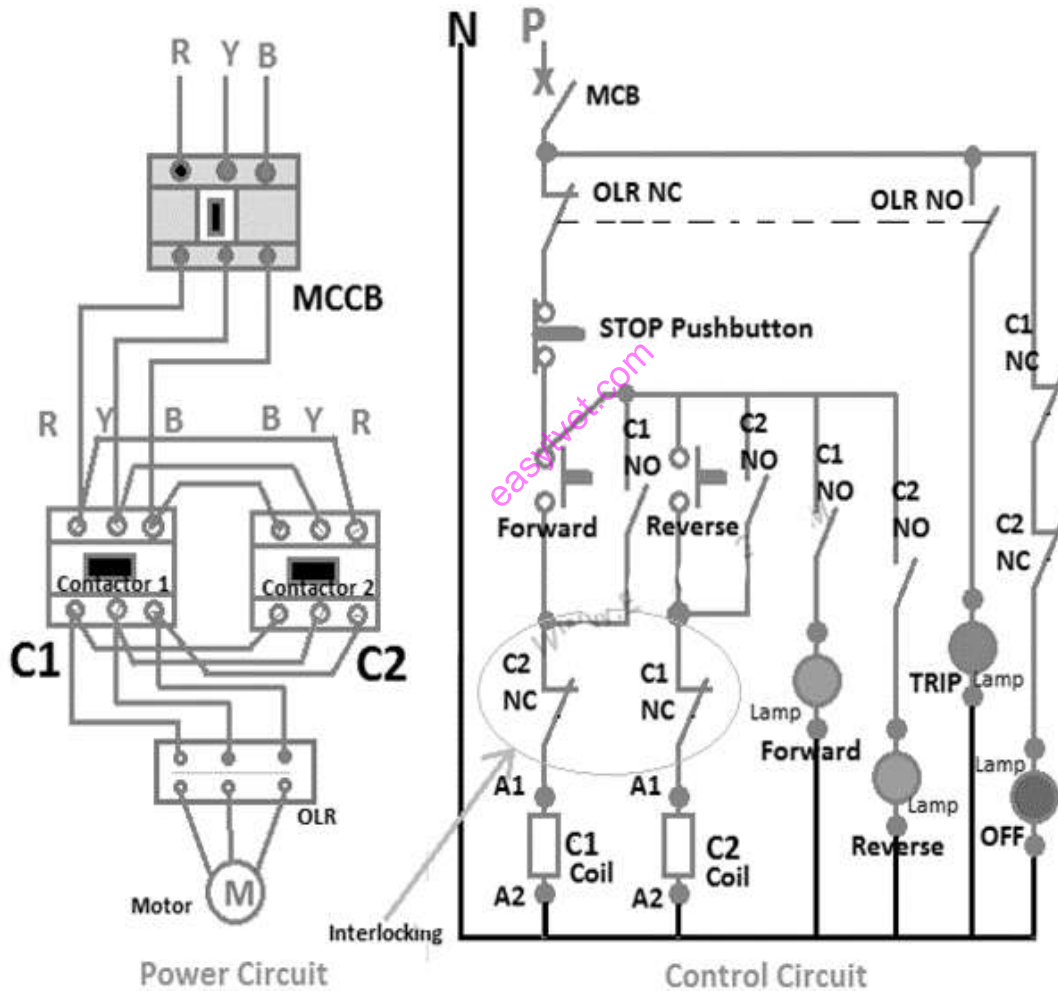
R Y B

MCCB

R Y B

B Y R

Contactor 1

Contactor 2

C1

C2

OLR

Motor

M

Power Circuit

N

P

MCB

OLR NC

OLR NO

STOP Pushbutton

easyvet.com

C1 NO

C2 NO

C1 NO

C2 NO

C1 NC

C2 NC

Forward

Reverse

C2 NC

C1 NC

A1

A1

C1 Coil

C2 Coil

A2

A2

Lamp

Forward

Lamp

Reverse

TRIP

Lamp

Lamp

OFF

Interlocking

Control Circuit